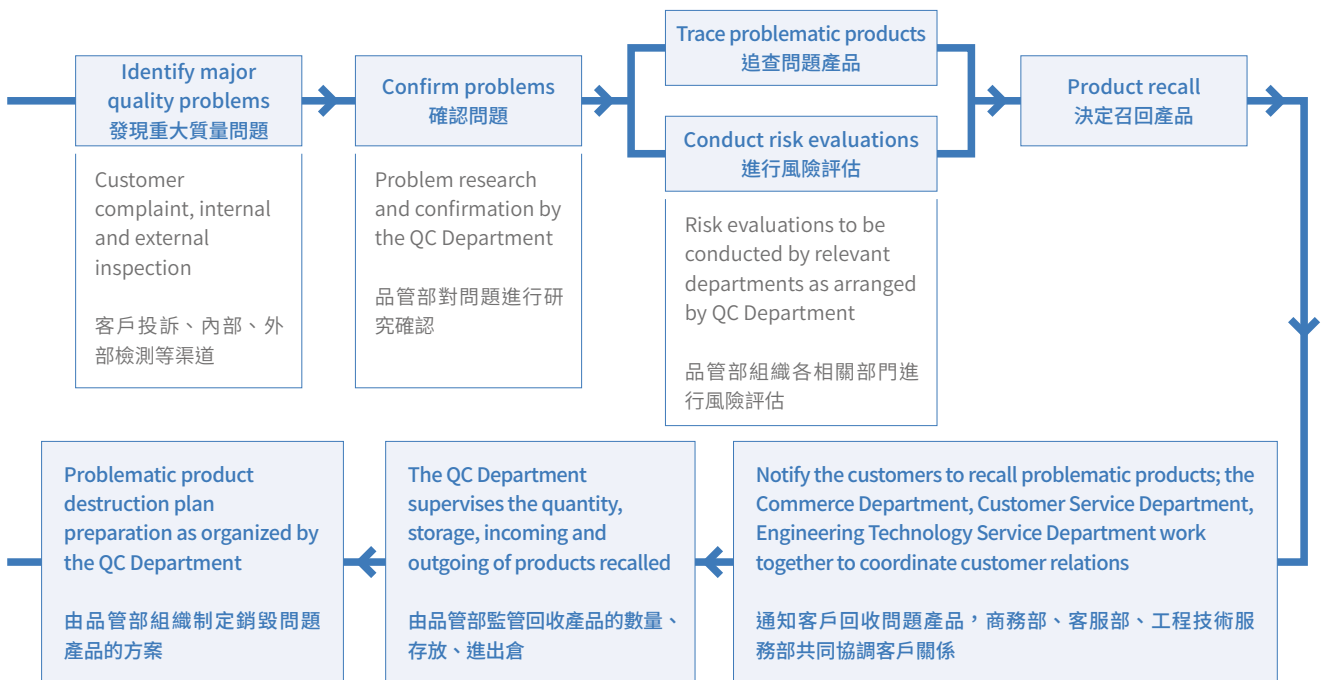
Identify major quality problems
發現重大質量問題

Customer complaint, internal and external inspection

客戶投訴、內部、外部檢測等渠道

Confirm problems
確認問題

Problem research and confirmation by the QC Department

品管部對問題進行研究確認

Trace problematic products
追查問題產品

Conduct risk evaluations
進行風險評估

Risk evaluations to be conducted by relevant departments as arranged by QC Department

品管部組織各相關部門進行風險評估

Product recall
決定召回產品

Notify the customers to recall problematic products; the Commerce Department, Customer Service Department, Engineering Technology Service Department work together to coordinate customer relations

通知客戶回收問題產品，商務部、客服部、工程技術服務部共同協調客戶關係

The QC Department supervises the quantity, storage, incoming and outgoing of products recalled

由品管部監管回收產品的數量、存放、進出倉

Problematic product destruction plan preparation as organized by the QC Department

由品管部組織制定銷毀問題產品的方案